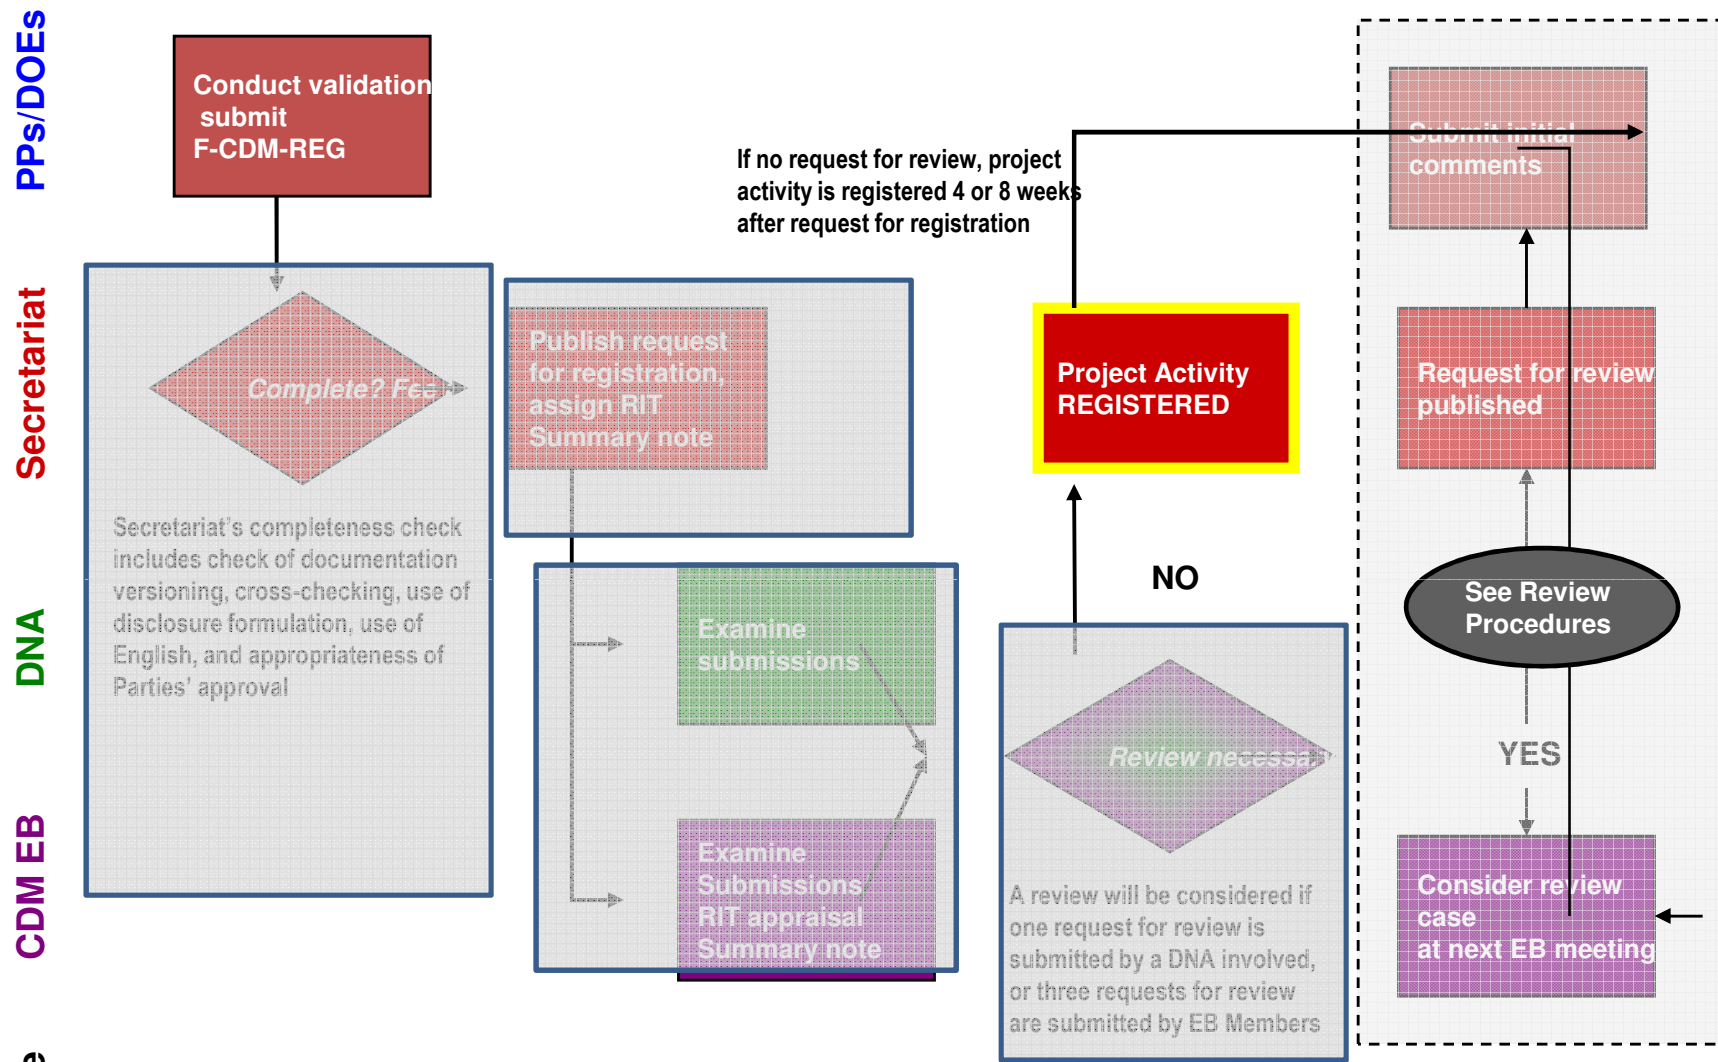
PPs/DOEs

Secretariat

DNA

CDM EB

Conduct validation submit F-CDM-REG

Complete? Fee

Secretariat's completeness check includes check of documentation versioning, cross-checking, use of disclosure formulation, use of English, and appropriateness of Parties' approval

Publish request for registration, assign RIT Summary note

Examine submissions

Examine Submissions RIT appraisal Summary note

If no request for review, project activity is registered 4 or 8 weeks after request for registration

Project Activity REGISTERED

NO

Review necessary?

A review will be considered if one request for review is submitted by a DNA involved, or three requests for review are submitted by EB Members

Submit initial comments

Request for review published

See Review Procedures

YES

Consider review case at next EB meeting